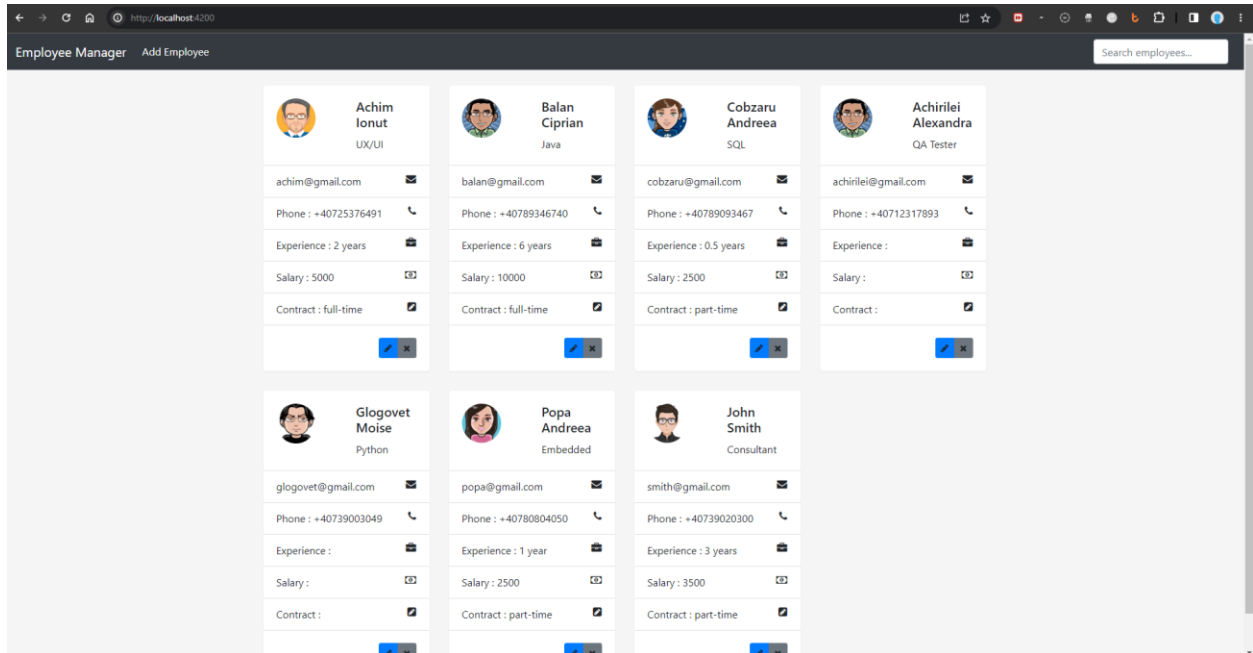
http://localhost:4200

Employee Manager Add Employee

Search employees...

Achim Ionut
UX/UI
achim@gmail.com
Phone : +40725376491
Experience : 2 years
Salary : 5000
Contract : full-time

Balan Ciprian
Java
balan@gmail.com
Phone : +40789346740
Experience : 6 years
Salary : 10000
Contract : full-time

Cobzaru Andreea
SQL
cobzaru@gmail.com
Phone : +40789093467
Experience : 0.5 years
Salary : 2500
Contract : part-time

Achirilei Alexandra
QA Tester
achirilei@gmail.com
Phone : +40712317893
Experience :
Salary :
Contract :

Glogovet Moise
Python
glogovet@gmail.com
Phone : +40739003049
Experience :
Salary :
Contract :

Popa Andreea
Embedded
popa@gmail.com
Phone : +40780804050
Experience : 1 year
Salary : 2500
Contract : part-time

John Smith
Consultant
smith@gmail.com
Phone : +40739020300
Experience : 3 years
Salary : 3500
Contract : part-time